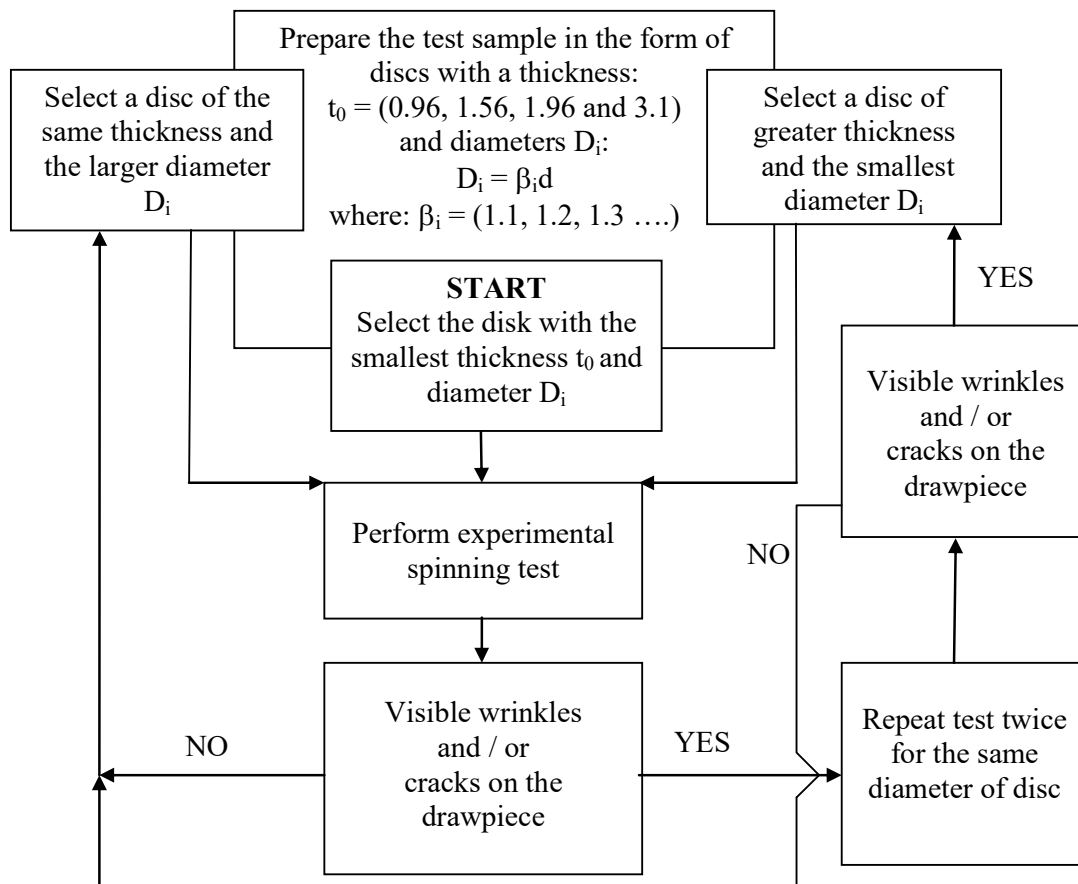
Prepare the test sample in the form of discs with a thickness: $t_0$ = (0.96, 1.56, 1.96 and 3.1) and diameters $D_i$: $D_i = \beta_i d$ where: $\beta_i$ = (1.1, 1.2, 1.3 ….)

Select a disc of the same thickness and the larger diameter $D_i$

Select a disc of greater thickness and the smallest diameter $D_i$

**START**
Select the disk with the smallest thickness $t_0$ and diameter $D_i$

YES

Visible wrinkles and / or cracks on the drawpiece

Perform experimental spinning test

NO

Visible wrinkles and / or cracks on the drawpiece

NO

YES

Repeat test twice for the same diameter of disc